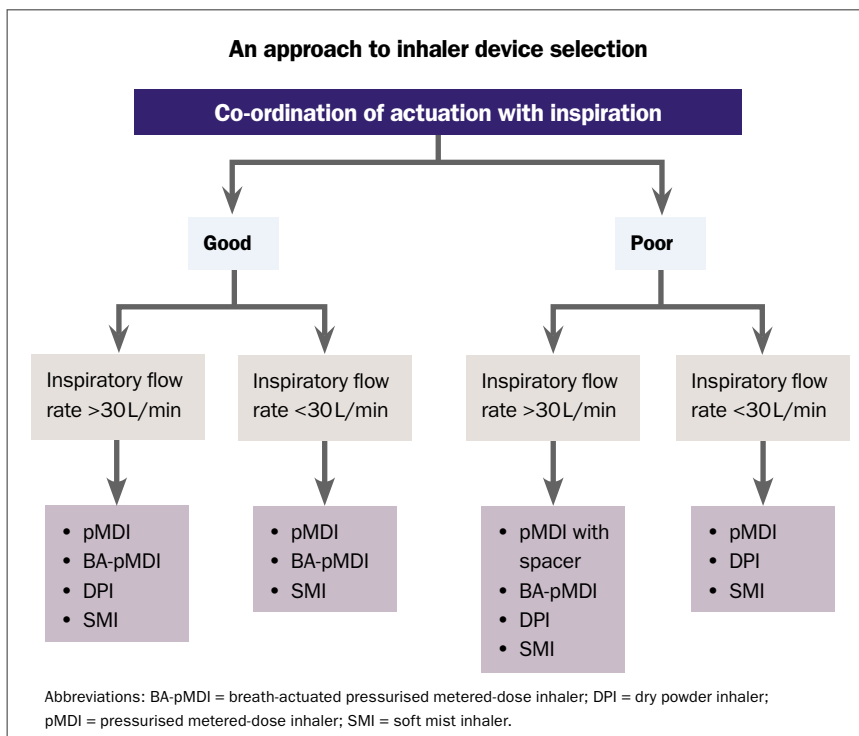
An approach to inhaler device selection

Co-ordination of actuation with inspiration

Good

Poor

Inspiratory flow rate >30L/min

- pMDI
- BA-pMDI
- DPI
- SMI

Inspiratory flow rate <30L/min

- pMDI
- BA-pMDI
- SMI

Inspiratory flow rate >30L/min

- pMDI with spacer
- BA-pMDI
- DPI
- SMI

Inspiratory flow rate <30L/min

- pMDI
- DPI
- SMI

Abbreviations: BA-pMDI = breath-actuated pressurised metered-dose inhaler; DPI = dry powder inhaler; pMDI = pressurised metered-dose inhaler; SMI = soft mist inhaler.